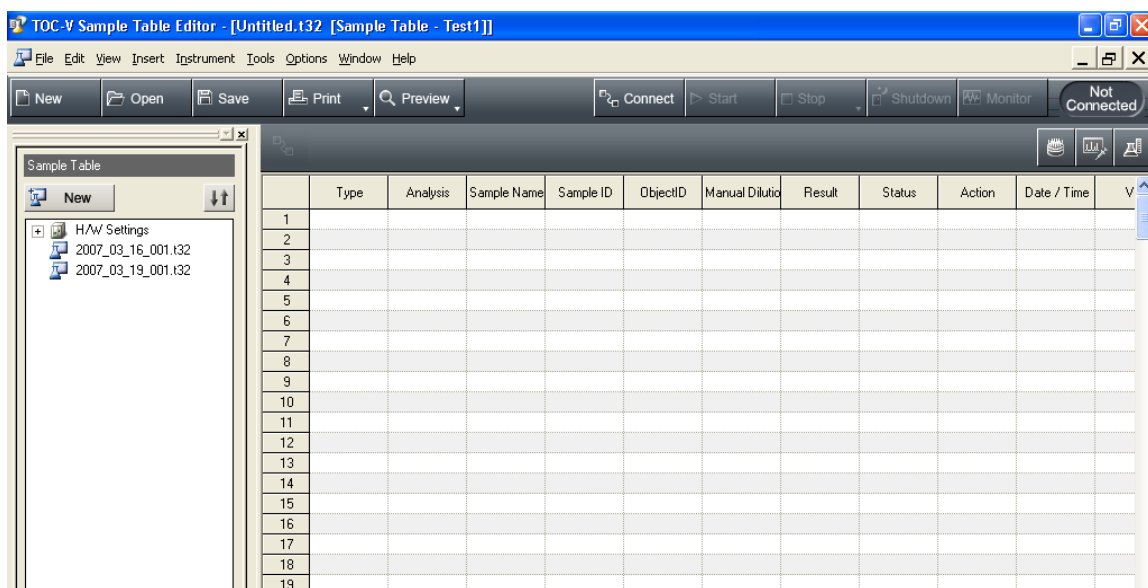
TOC-V Sample Table Editor - [Untitled.t32 [Sample Table - Test1]]

File Edit View Insert Instrument Tools Options Window Help

New Open Save Print Preview Connect Start Stop Shutdown Monitor Not Connected

Sample Table

New

H/W Settings
2007_03_16_001.t32
2007_03_19_001.t32

| | Type | Analysis | Sample Name | Sample ID | ObjectID | Manual Dilutio | Result | Status | Action | Date / Time | V |
|---|---|---|---|---|---|---|---|---|---|---|---|
| 1 | | | | | | | | | | | |
| 2 | | | | | | | | | | | |
| 3 | | | | | | | | | | | |
| 4 | | | | | | | | | | | |
| 5 | | | | | | | | | | | |
| 6 | | | | | | | | | | | |
| 7 | | | | | | | | | | | |
| 8 | | | | | | | | | | | |
| 9 | | | | | | | | | | | |
| 10 | | | | | | | | | | | |
| 11 | | | | | | | | | | | |
| 12 | | | | | | | | | | | |
| 13 | | | | | | | | | | | |
| 14 | | | | | | | | | | | |
| 15 | | | | | | | | | | | |
| 16 | | | | | | | | | | | |
| 17 | | | | | | | | | | | |
| 18 | | | | | | | | | | | |
| 19 | | | | | | | | | | | |